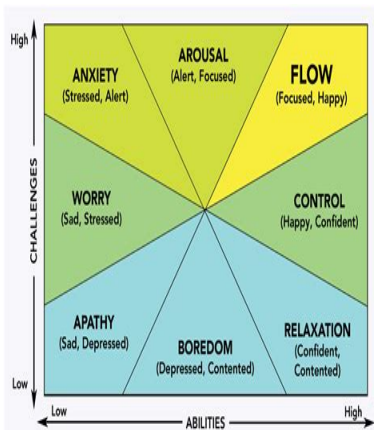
High

ANXIETY
(Stressed, Alert)

AROUSAL
(Alert, Focused)

FLOW
(Focused, Happy)

CHALLENGES

WORRY
(Sad, Stressed)

CONTROL
(Happy, Confident)

APATHY
(Sad, Depressed)

BOREDOM
(Depressed, Contented)

RELAXATION
(Confident, Contented)

Low

Low

ABILITIES

High